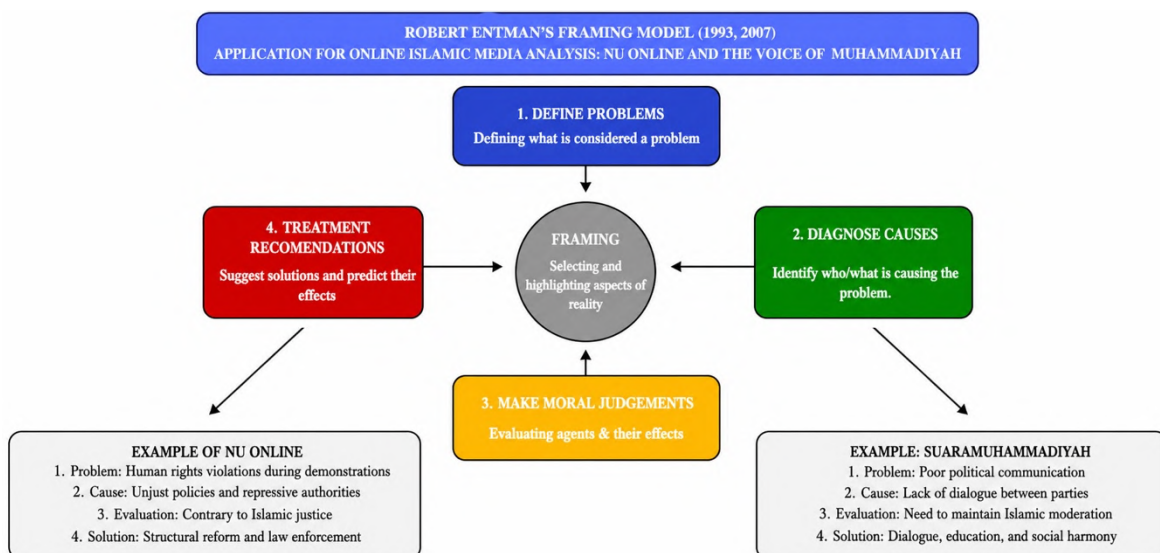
ROBERT ENTMAN'S FRAMING MODEL (1993, 2007)
APPLICATION FOR ONLINE ISLAMIC MEDIA ANALYSIS: NU ONLINE AND THE VOICE OF MUHAMMADIYAH

1. DEFINE PROBLEMS
Defining what is considered a problem

4. TREATMENT RECOMENDATIONS
Suggest solutions and predict their effects

FRAMING
Selecting and highlighting aspects of reality

2. DIAGNOSE CAUSES
Identify who/what is causing the problem.

3. MAKE MORAL JUDGEMENTS
Evaluating agents & their effects

EXAMPLE OF NU ONLINE
1. Problem: Human rights violations during demonstrations
2. Cause: Unjust policies and repressive authorities
3. Evaluation: Contrary to Islamic justice
4. Solution: Structural reform and law enforcement

EXAMPLE: SUARAMUHAMMADIYAH
1. Problem: Poor political communication
2. Cause: Lack of dialogue between parties
3. Evaluation: Need to maintain Islamic moderation
4. Solution: Dialogue, education, and social harmony